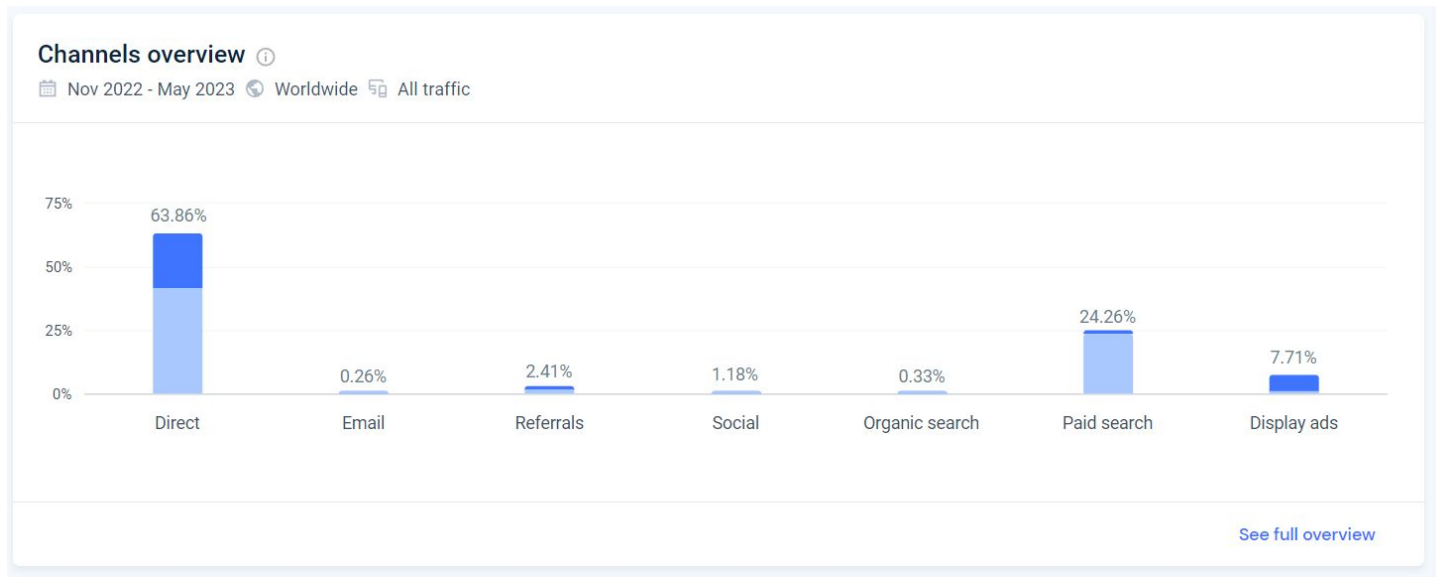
Channels overview

Nov 2022 - May 2023 Worldwide All traffic

75%
50%
25%
0%

63.86%
0.26%
2.41%
1.18%
0.33%
24.26%
7.71%

Direct
Email
Referrals
Social
Organic search
Paid search
Display ads

See full overview